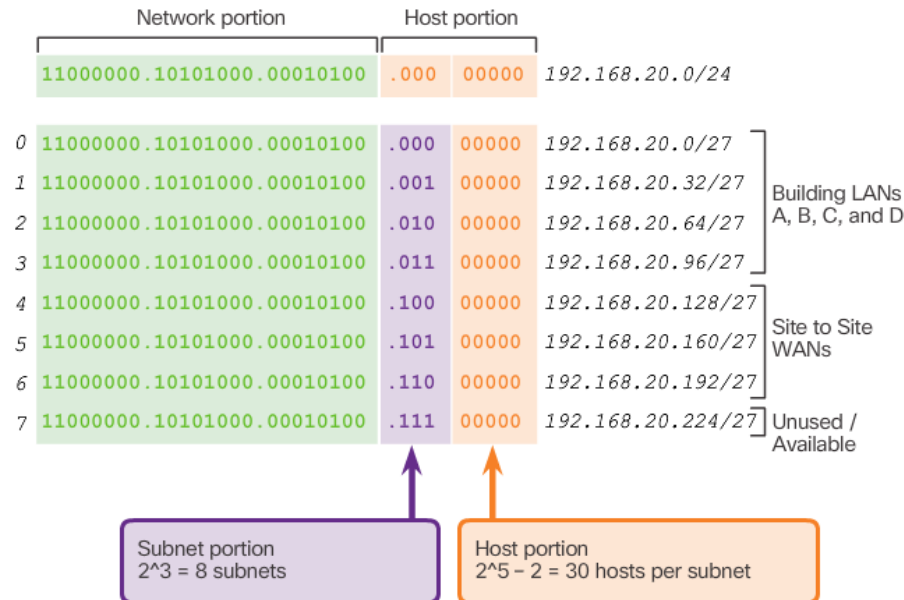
Network portion

Host portion

11000000.10101000.00010100 .000 00000 192.168.20.0/24

| | | | | |
|---|---|---|---|---|
| 0 | 11000000.10101000.00010100 | .000 | 00000 | 192.168.20.0/27 |
| 1 | 11000000.10101000.00010100 | .001 | 00000 | 192.168.20.32/27 |
| 2 | 11000000.10101000.00010100 | .010 | 00000 | 192.168.20.64/27 |
| 3 | 11000000.10101000.00010100 | .011 | 00000 | 192.168.20.96/27 |
| 4 | 11000000.10101000.00010100 | .100 | 00000 | 192.168.20.128/27 |
| 5 | 11000000.10101000.00010100 | .101 | 00000 | 192.168.20.160/27 |
| 6 | 11000000.10101000.00010100 | .110 | 00000 | 192.168.20.192/27 |
| 7 | 11000000.10101000.00010100 | .111 | 00000 | 192.168.20.224/27 |

Building LANs A, B, C, and D

Site to Site WANs

Unused / Available

Subnet portion
2^3 = 8 subnets

Host portion
2^5 – 2 = 30 hosts per subnet